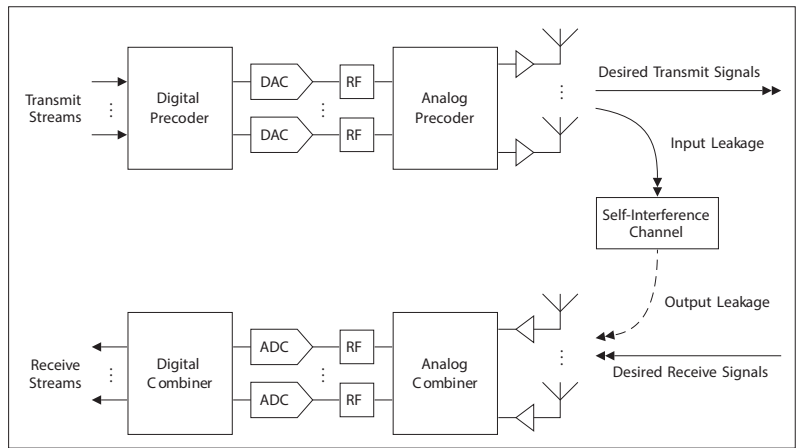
Transmit Streams

Digital Precoder

DAC

DAC

RF

RF

Analog Precoder

Desired Transmit Signals

Input Leakage

Self-Interference Channel

Output Leakage

Receive Streams

Digital Combiner

ADC

ADC

RF

RF

Analog Combiner

Desired Receive Signals